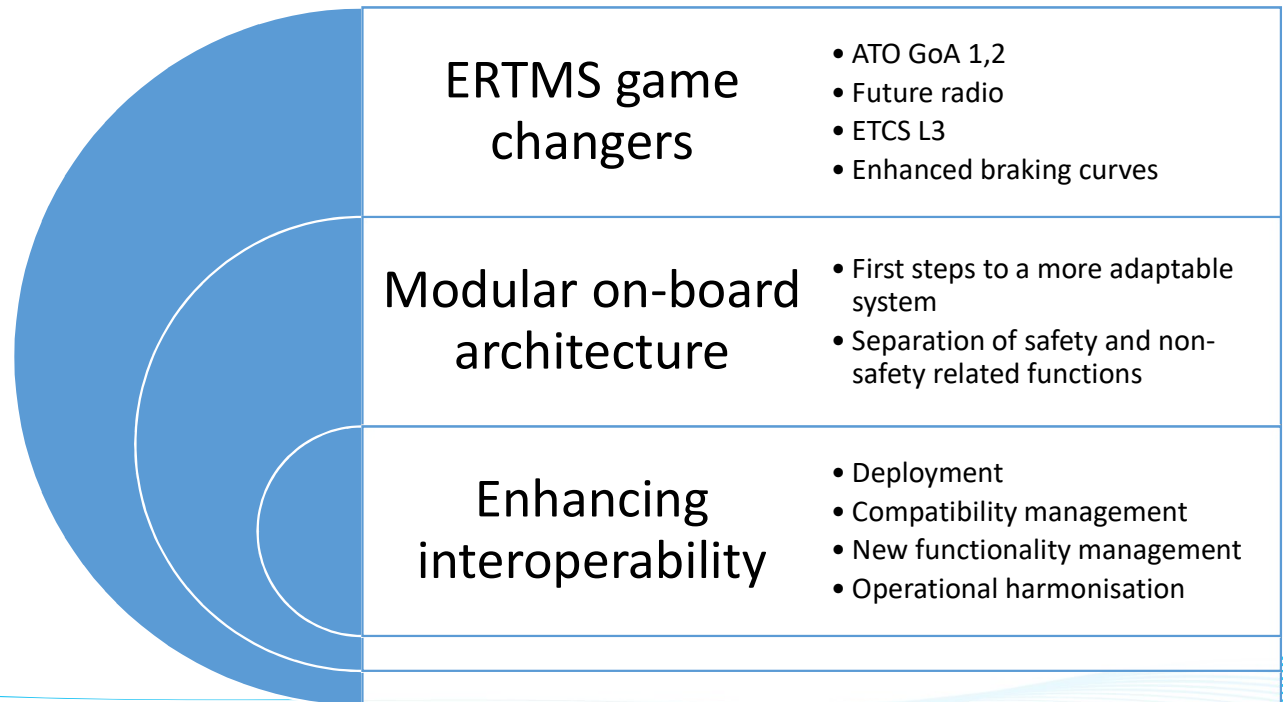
ERTMS game changers

- ATO GoA 1,2
- Future radio
- ETCS L3
- Enhanced braking curves

Modular on-board architecture

- First steps to a more adaptable system
- Separation of safety and non-safety related functions

Enhancing interoperability

- Deployment
- Compatibility management
- New functionality management
- Operational harmonisation